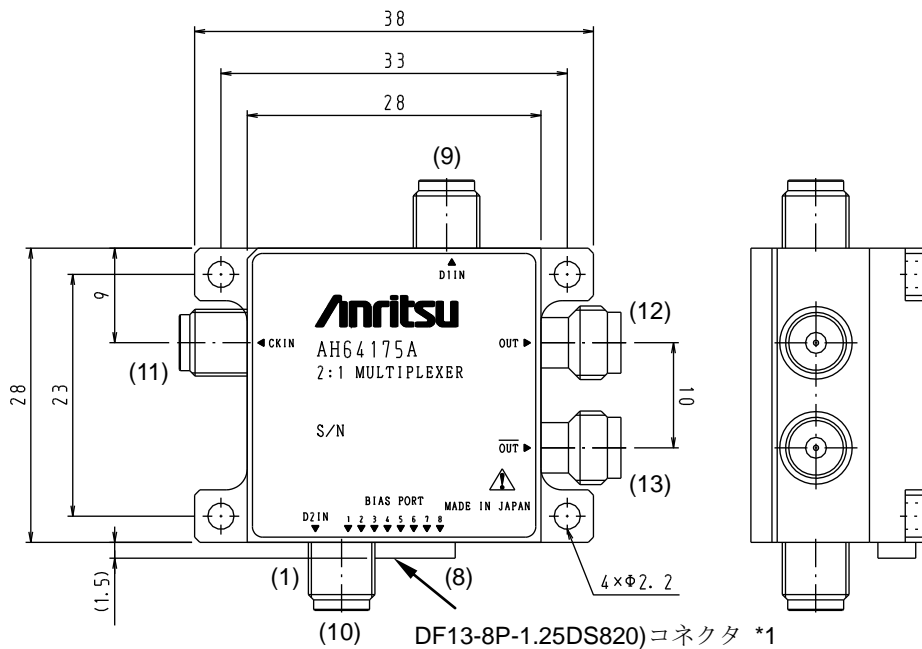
38

33

28

(9)

D1IN

9

28

23

◀CKIN

(11)

Anritsu

AH64175A

2:1 MULTIPLEXER

OUT ▶

(12)

10

S/N

$\overline{OUT}$ ▶

(13)

BIAS PORT

D2IN

1 2 3 4 5 6 7 8

MADE IN JAPAN

(1.5)

(1)

(8)

$4\times\Phi2.2$

(10)

DF13-8P-1.25DS820)コネクタ *1